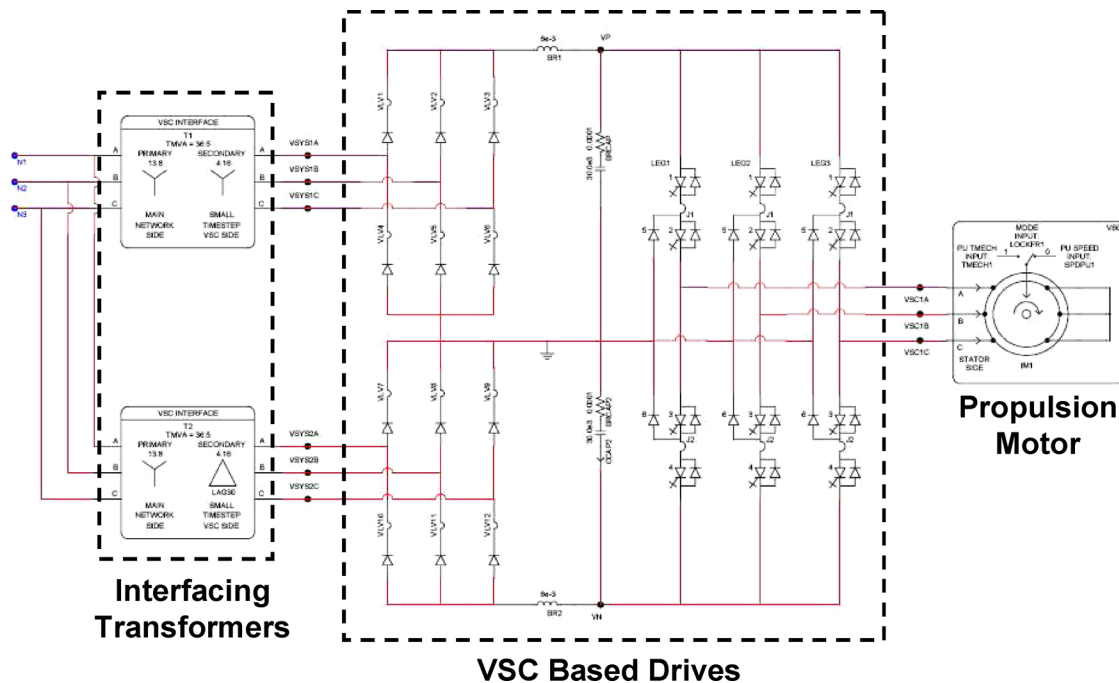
N1
N2
N3

VSC INTERFACE
T1
TMVA = 36.5
PRIMARY 13.8
SECONDARY 4.16
A B C
A B C
MAIN NETWORK SIDE
SMALL TIMESTEP VSC SIDE

VSYS1A
VSYS1B
VSYS1C

VSC INTERFACE
T2
TMVA = 36.5
PRIMARY 13.8
SECONDARY 4.16
LAG30
A B C
A B C
MAIN NETWORK SIDE
SMALL TIMESTEP VSC SIDE

VSYS2A
VSYS2B
VSYS2C

Interfacing Transformers

5e-3
BR1
VP
VLV1 VLV2 VLV3
VLV4 VLV5 VLV6
VLV7 VLV8 VLV9
VLV10 VLV11 VLV12
30.0e3 0.0001
BRKAP
30.0e3 0.0001
BRKAP2
CCAP2
LEG1 LEG2 LEG3
1 2 3 4 5 6
J1 J2
5e-3
BR2
VN

VSC Based Drives

VSC1A
VSC1B
VSC1C
MODE INPUT LOCKFR1
PU TMECH INPUT TMECH1
PU SPEED INPUT SPDPU1
1 0
A B C
STATOR SIDE
IM1
V8

Propulsion Motor